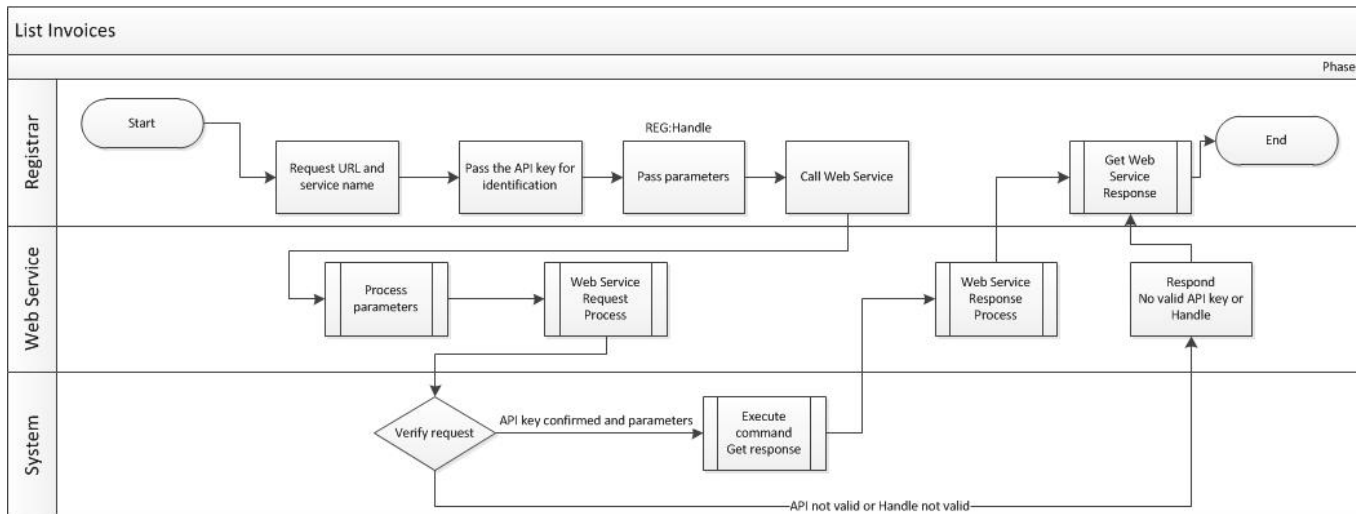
List Invoices

Phase

Registrar

Start

Request URL and service name

Pass the API key for identification

REG:Handle

Pass parameters

Call Web Service

Get Web Service Response

End

Web Service

Process parameters

Web Service Request Process

Web Service Response Process

Respond No valid API key or Handle

System

Verify request

API key confirmed and parameters

Execute command Get response

API not valid or Handle not valid